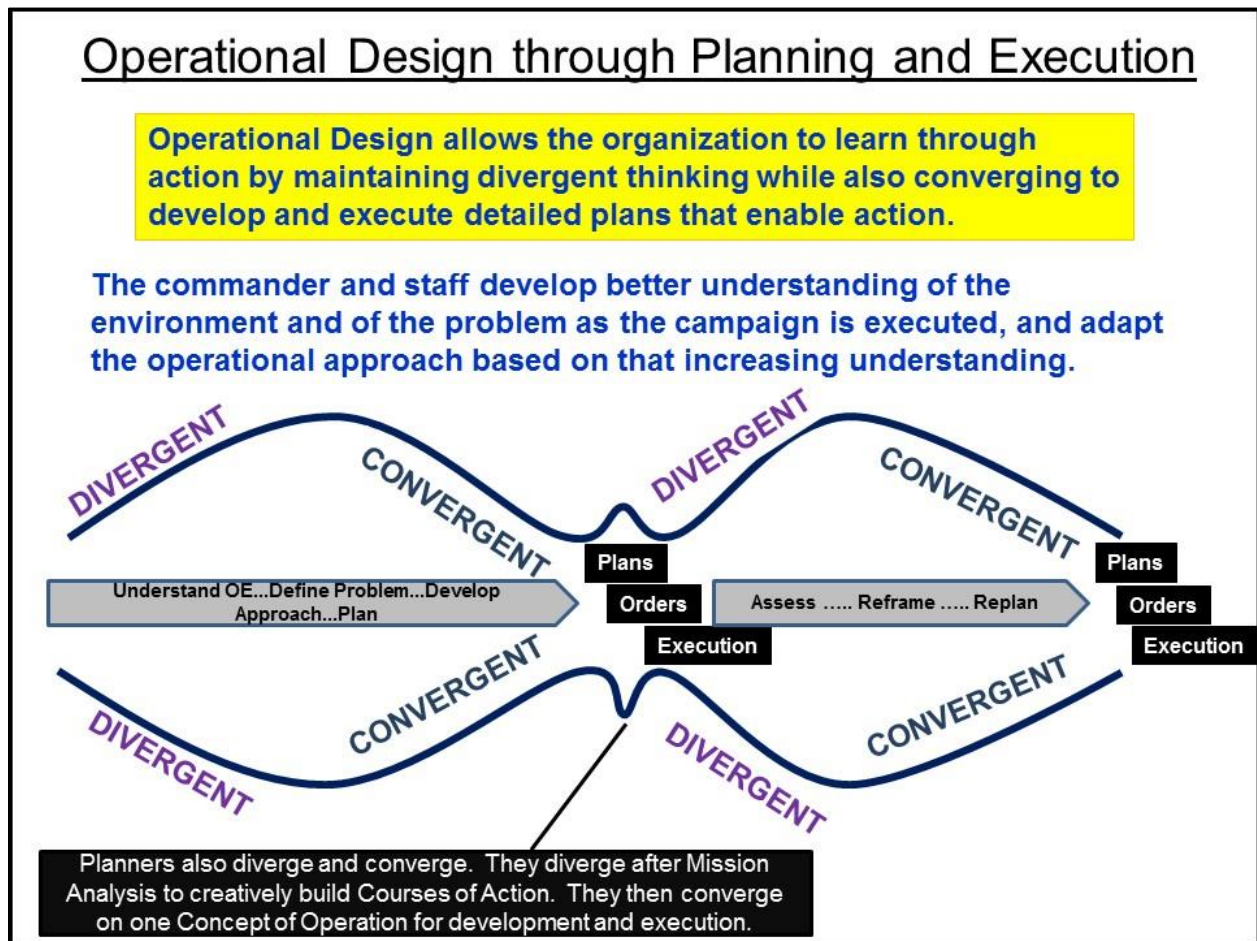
Operational Design through Planning and Execution

Operational Design allows the organization to learn through action by maintaining divergent thinking while also converging to develop and execute detailed plans that enable action.

The commander and staff develop better understanding of the environment and of the problem as the campaign is executed, and adapt the operational approach based on that increasing understanding.

DIVERGENT

CONVERGENT

DIVERGENT

CONVERGENT

Understand OE...Define Problem...Develop Approach...Plan

Plans

Orders

Execution

Assess ….. Reframe ….. Replan

Plans

Orders

Execution

DIVERGENT

CONVERGENT

DIVERGENT

CONVERGENT

Planners also diverge and converge. They diverge after Mission Analysis to creatively build Courses of Action. They then converge on one Concept of Operation for development and execution.